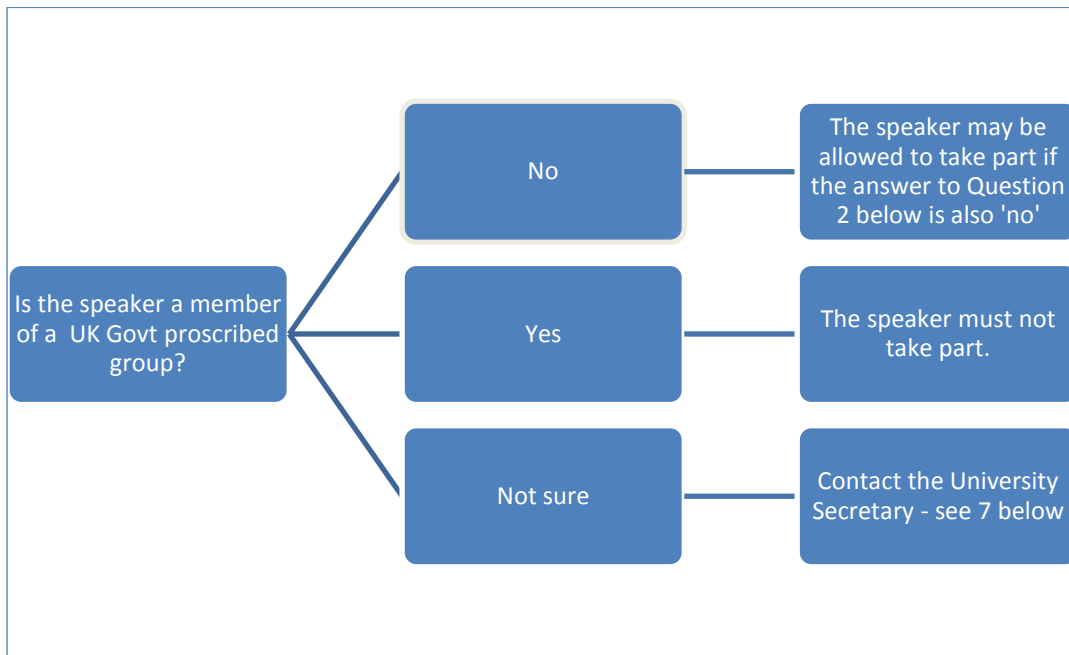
Is the speaker a member of a  UK Govt proscribed group?

No

The speaker may be allowed to take part if the answer to Question 2 below is also 'no'

Yes

The speaker must not take part.

Not sure

Contact the University Secretary - see 7 below